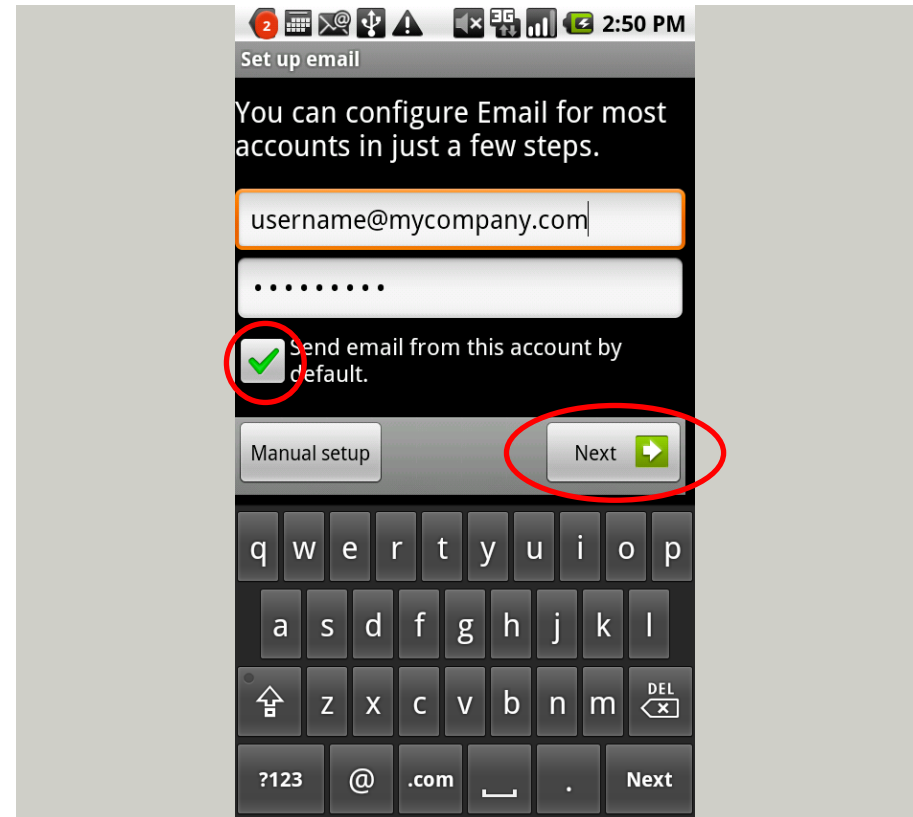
2 3G 2:50 PM

Set up email

You can configure Email for most accounts in just a few steps.

username@mycompany.com

•••••••••

Send email from this account by default.

Manual setup

Next

q w e r t y u i o p

a s d f g h j k l

z x c v b n m DEL

?123 @ .com . Next